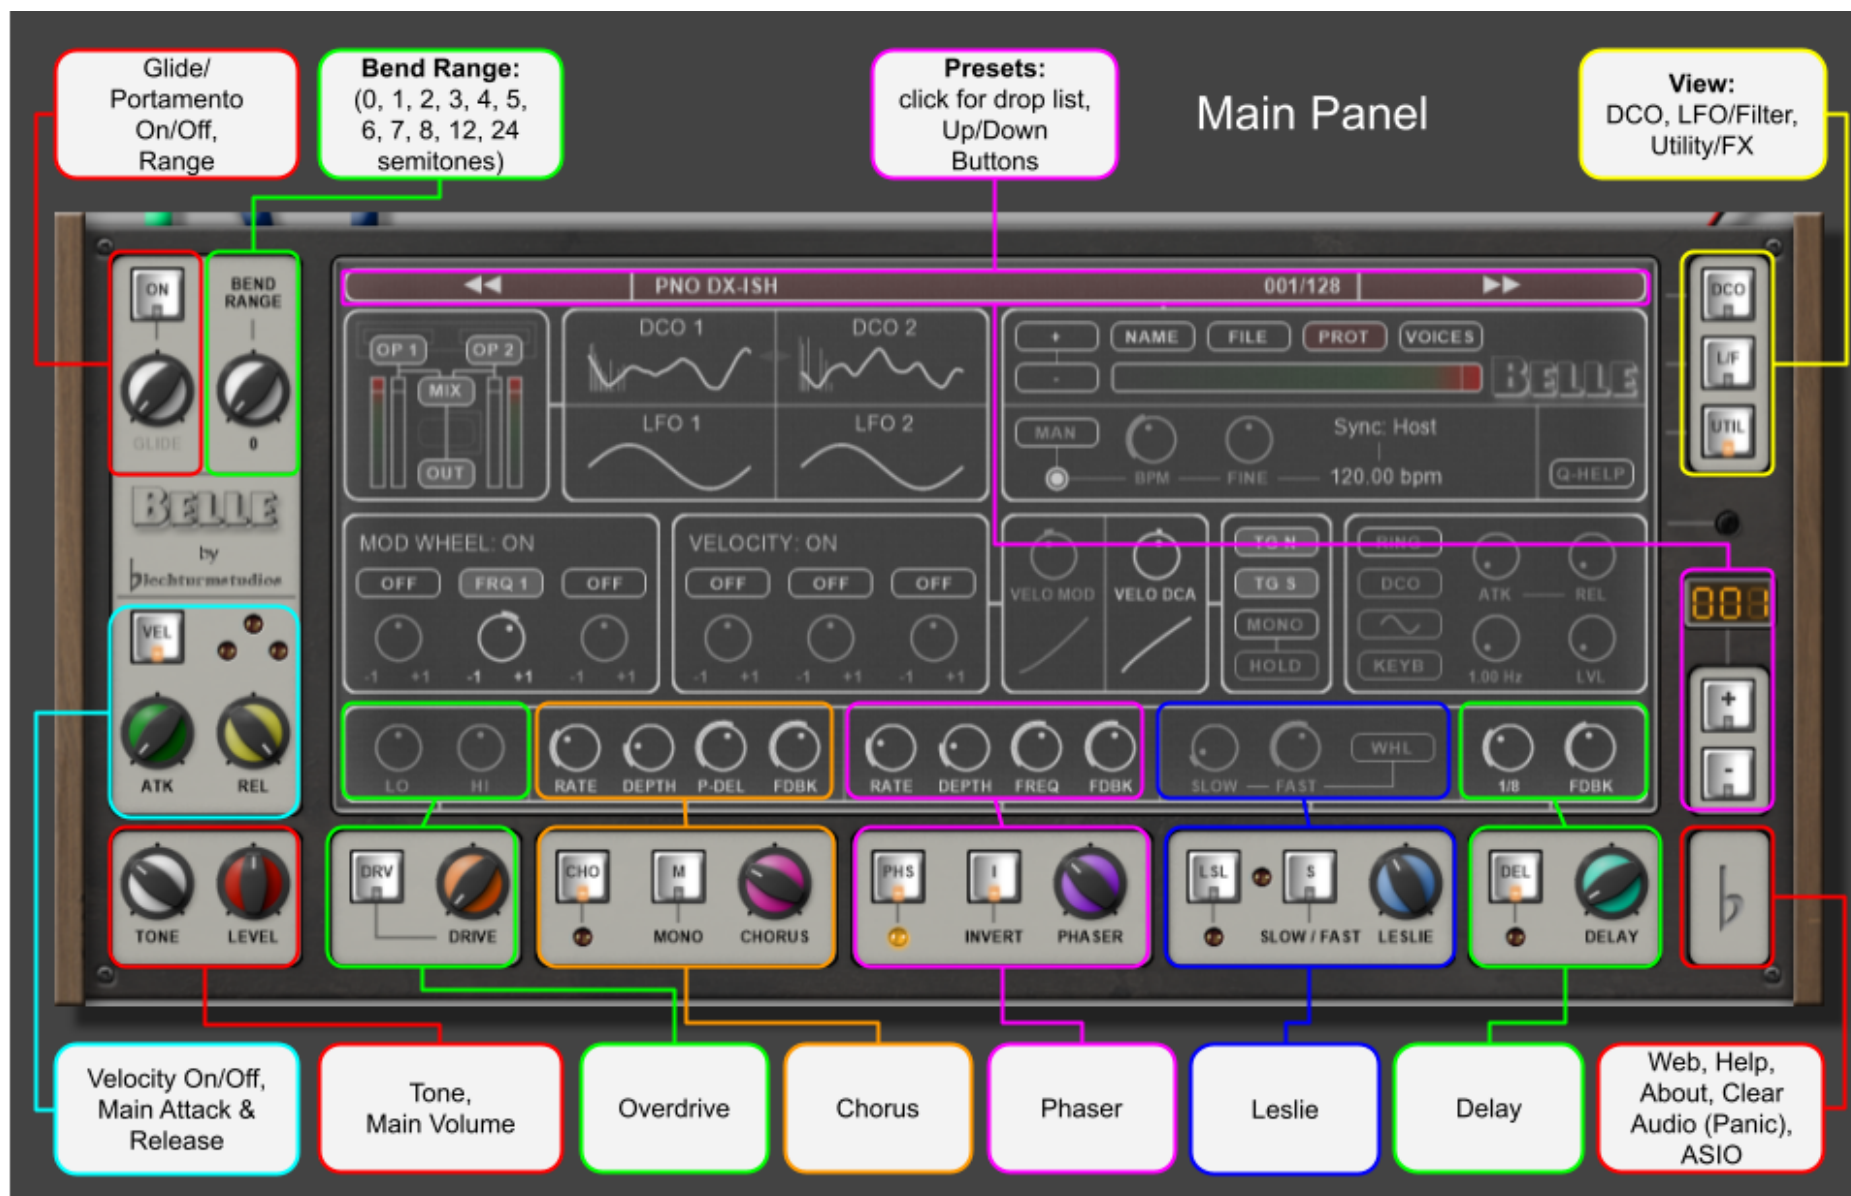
Glide/ Portamento On/Off, Range

**Bend Range:** (0, 1, 2, 3, 4, 5, 6, 7, 8, 12, 24 semitones)

**Presets:** click for drop list, Up/Down Buttons

Main Panel

**View:** DCO, LFO/Filter, Utility/FX

ON

GLIDE

BEND RANGE

0

BELLE

by

blechturmstudios

VEL

ATK

REL

PNO DX-ISH

001/128

OP 1

OP 2

MIX

OUT

DCO 1

DCO 2

LFO 1

LFO 2

+

-

NAME

FILE

PROT

VOICES

BELLE

MAN

BPM

FINE

Sync: Host

120.00 bpm

Q-HELP

MOD WHEEL: ON

OFF

FRQ 1

OFF

-1 +1

-1 +1

-1 +1

VELOCITY: ON

OFF

OFF

OFF

-1 +1

-1 +1

-1 +1

VELO MOD

VELO DCA

TG N

TG S

MONO

HOLD

RING

DCO

KEYB

ATK

REL

1.00 Hz

LVL

DCO

L/F

UTIL

001

+

-

LO

HI

RATE

DEPTH

P-DEL

FDBK

RATE

DEPTH

FREQ

FDBK

SLOW

FAST

WHL

1/8

FDBK

TONE

LEVEL

DRV

DRIVE

CHO

M

MONO

CHORUS

PHS

I

INVERT

PHASER

LSL

S

SLOW / FAST

LESLIE

DEL

DELAY

Velocity On/Off, Main Attack & Release

Tone, Main Volume

Overdrive

Chorus

Phaser

Leslie

Delay

Web, Help, About, Clear Audio (Panic), ASIO